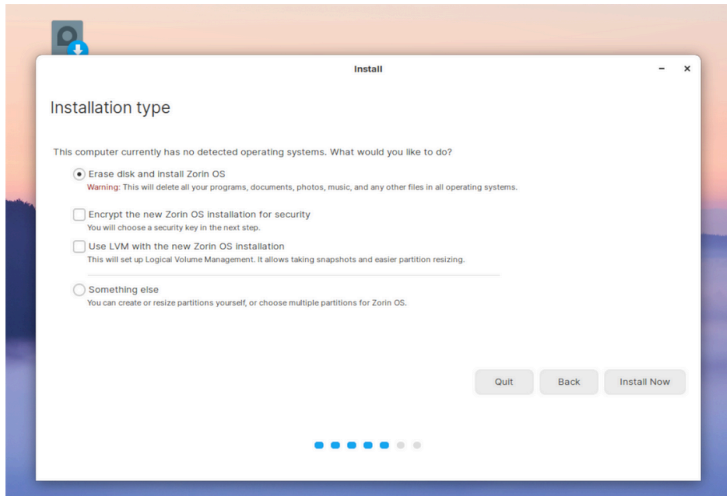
Install

Installation type

This computer currently has no detected operating systems. What would you like to do?

Erase disk and install Zorin OS
Warning: This will delete all your programs, documents, photos, music, and any other files in all operating systems.

Encrypt the new Zorin OS installation for security
You will choose a security key in the next step.

Use LVM with the new Zorin OS installation
This will set up Logical Volume Management. It allows taking snapshots and easier partition resizing.

Something else
You can create or resize partitions yourself, or choose multiple partitions for Zorin OS.

Quit Back Install Now